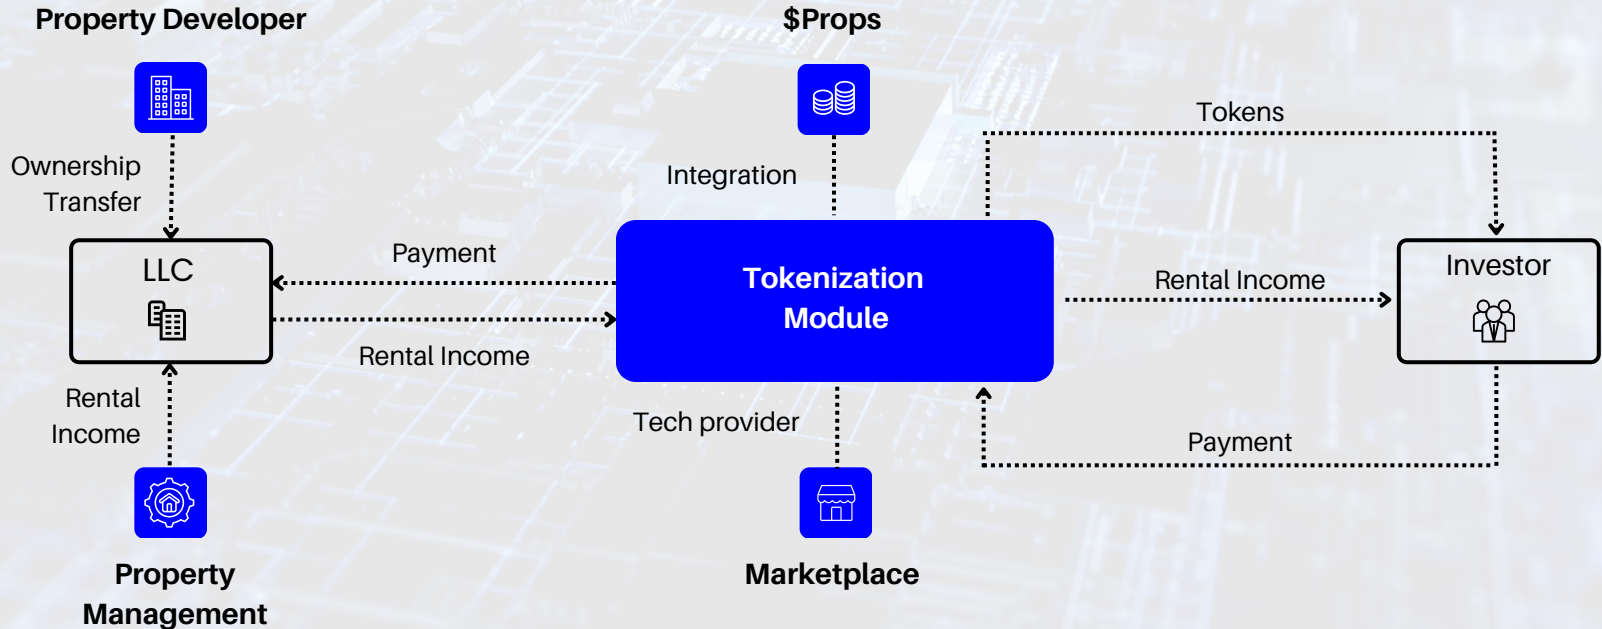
Property Developer

$Props

Tokens

Ownership Transfer

Integration

LLC

Payment

Tokenization Module

Investor

Rental Income

Rental Income

Rental Income

Tech provider

Payment

Property Management

Marketplace